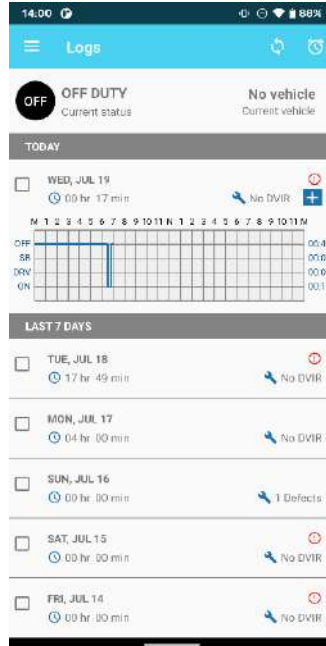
14:00

88%

Logs

OFF

OFF DUTY
Current status

No vehicle
Current vehicle

TODAY

WED, JUL 19
00 hr 17 min
No DVIR

M 1 2 3 4 5 6 7 8 9 10 11 N 1 2 3 4 5 6 7 8 9 10 11 M

OFF
SB
DRV
ON

00:4
00:0
00:0
00:1

LAST 7 DAYS

TUE, JUL 18
17 hr 49 min
No DVIR

MON, JUL 17
04 hr 00 min
No DVIR

SUN, JUL 16
00 hr 00 min
1 Defects

SAT, JUL 15
00 hr 00 min
No DVIR

FRI, JUL 14
00 hr 00 min
No DVIR